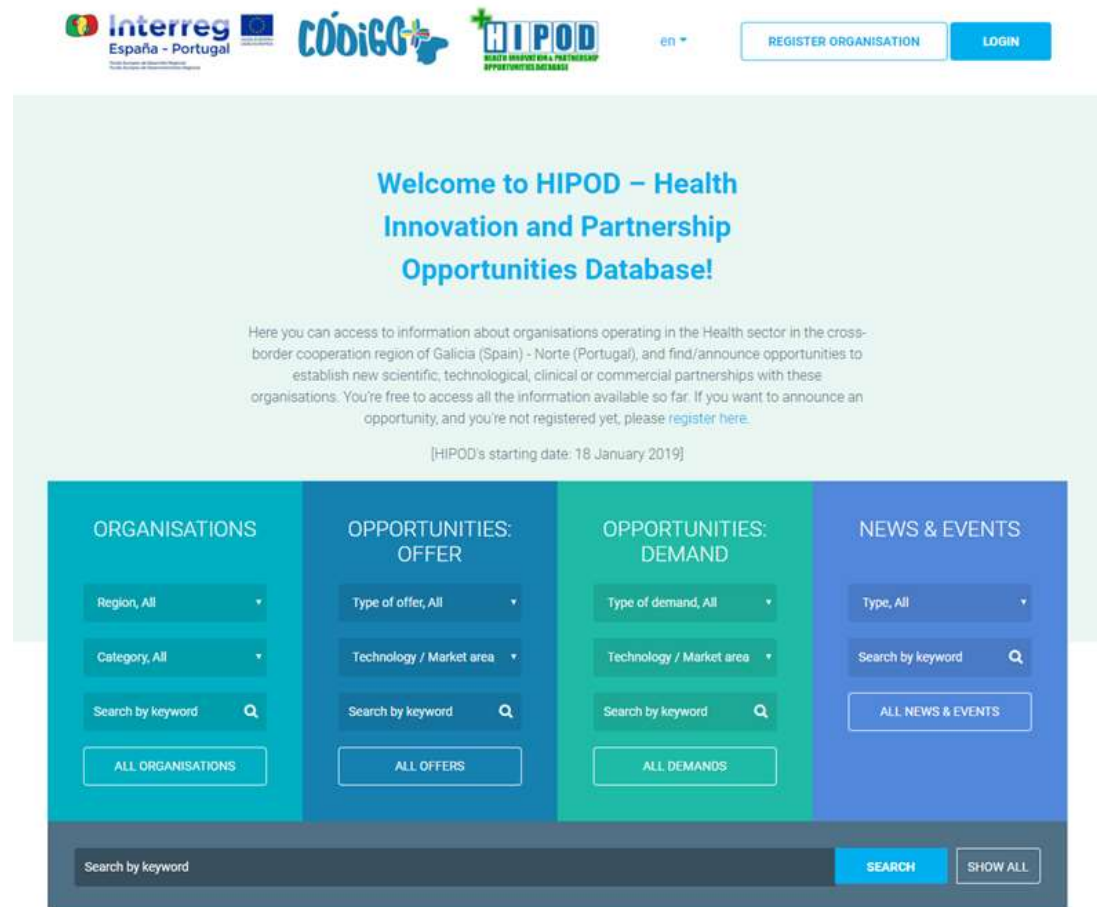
Interreg
España - Portugal

CÓDIGO+

HIPOD
HEALTH INNOVATION & PARTNERSHIP OPPORTUNITIES DATABASE

en

REGISTER ORGANISATION

LOGIN

Welcome to HIPOD – Health Innovation and Partnership Opportunities Database!

Here you can access to information about organisations operating in the Health sector in the cross-border cooperation region of Galicia (Spain) - Norte (Portugal), and find/announce opportunities to establish new scientific, technological, clinical or commercial partnerships with these organisations. You're free to access all the information available so far. If you want to announce an opportunity, and you're not registered yet, please register here.

[HIPOD's starting date: 18 January 2019]

ORGANISATIONS

Region, All

Category, All

Search by keyword

ALL ORGANISATIONS

OPPORTUNITIES: OFFER

Type of offer, All

Technology / Market area

Search by keyword

ALL OFFERS

OPPORTUNITIES: DEMAND

Type of demand, All

Technology / Market area

Search by keyword

ALL DEMANDS

NEWS & EVENTS

Type, All

Search by keyword

ALL NEWS & EVENTS

Search by keyword

SEARCH

SHOW ALL